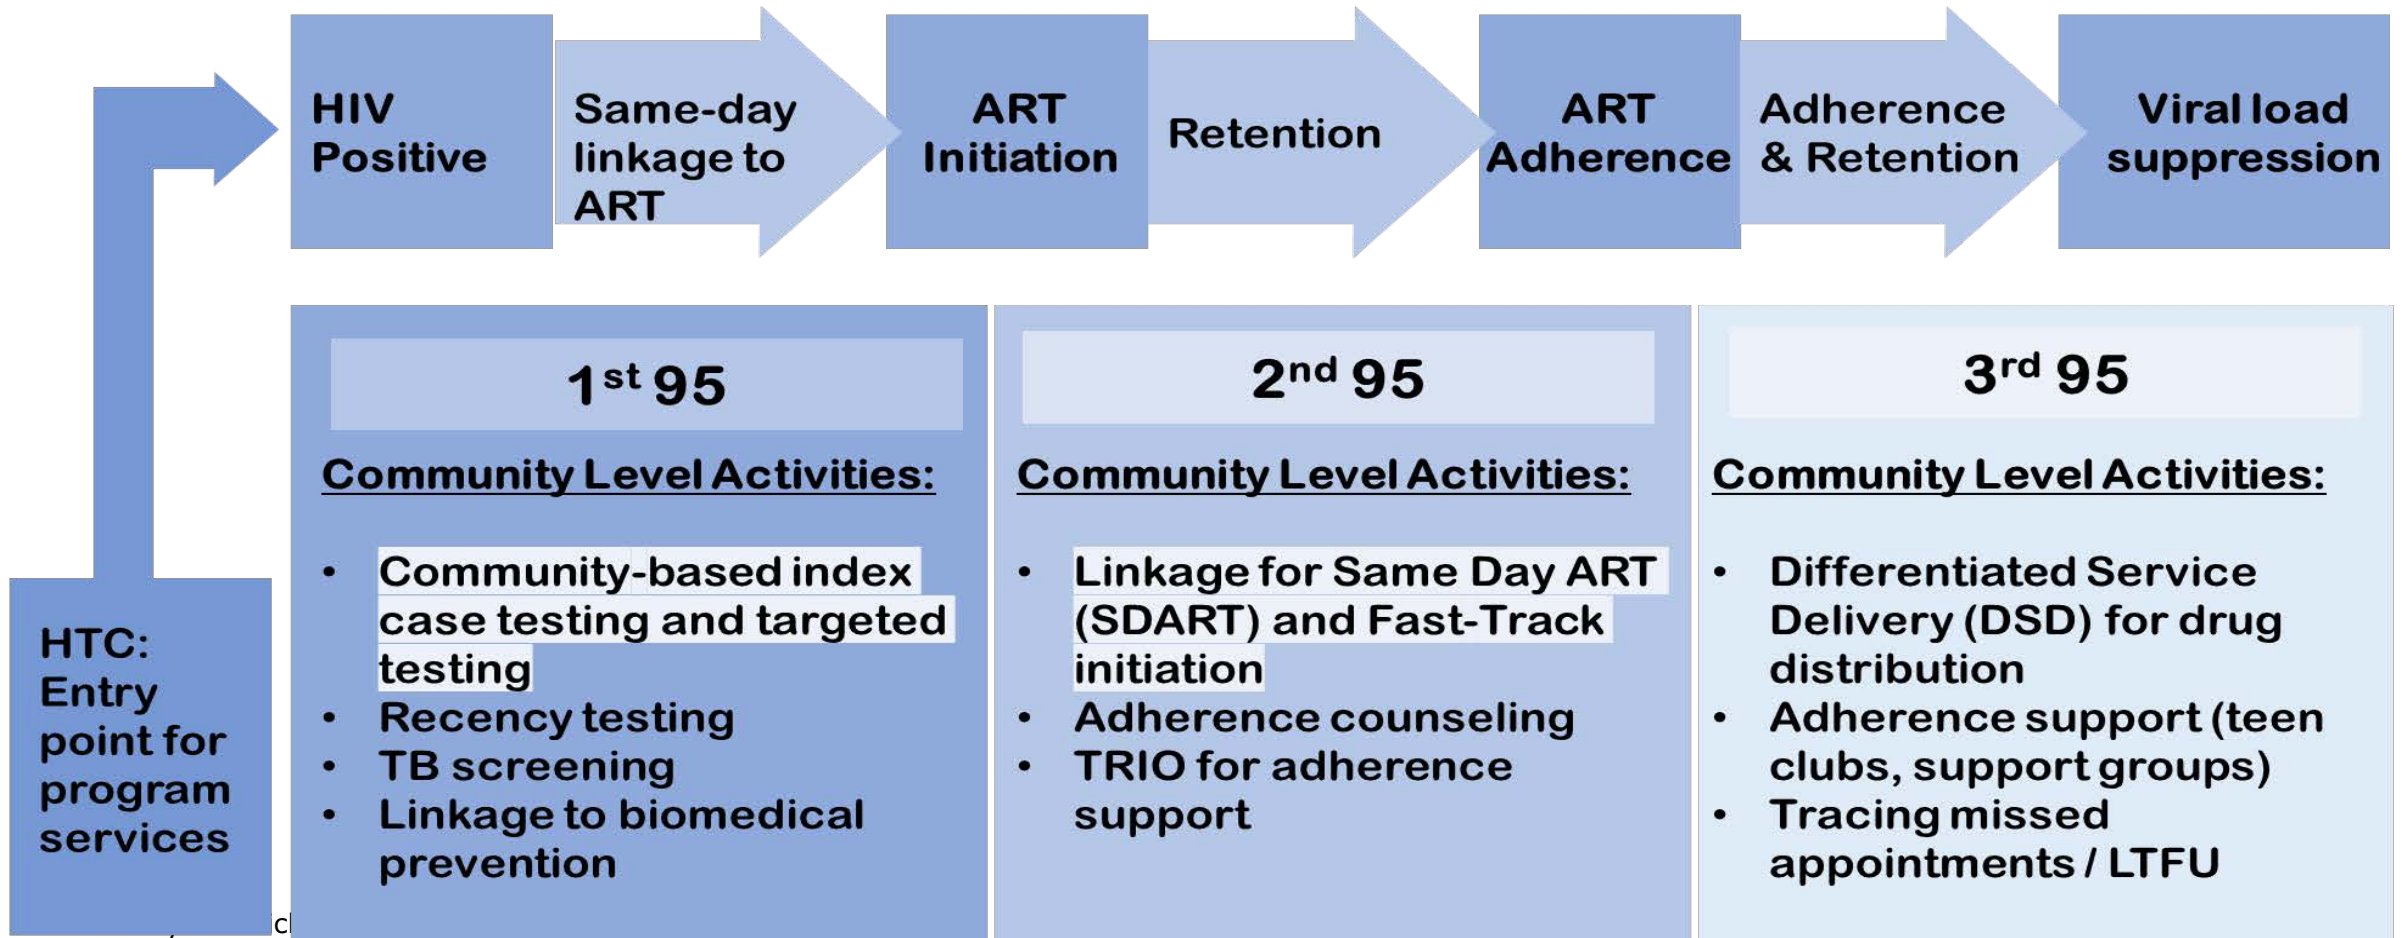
HIV Positive

Same-day linkage to ART

ART Initiation

Retention

ART Adherence

Adherence & Retention

Viral load suppression

HTC: Entry point for program services

$1^{st}$ 95

Community Level Activities:

- Community-based index case testing and targeted testing
- Recency testing
- TB screening
- Linkage to biomedical prevention

$2^{nd}$ 95

Community Level Activities:

- Linkage for Same Day ART (SDART) and Fast-Track initiation
- Adherence counseling
- TRIO for adherence support

$3^{rd}$ 95

Community Level Activities:

- Differentiated Service Delivery (DSD) for drug distribution
- Adherence support (teen clubs, support groups)
- Tracing missed appointments / LTFU